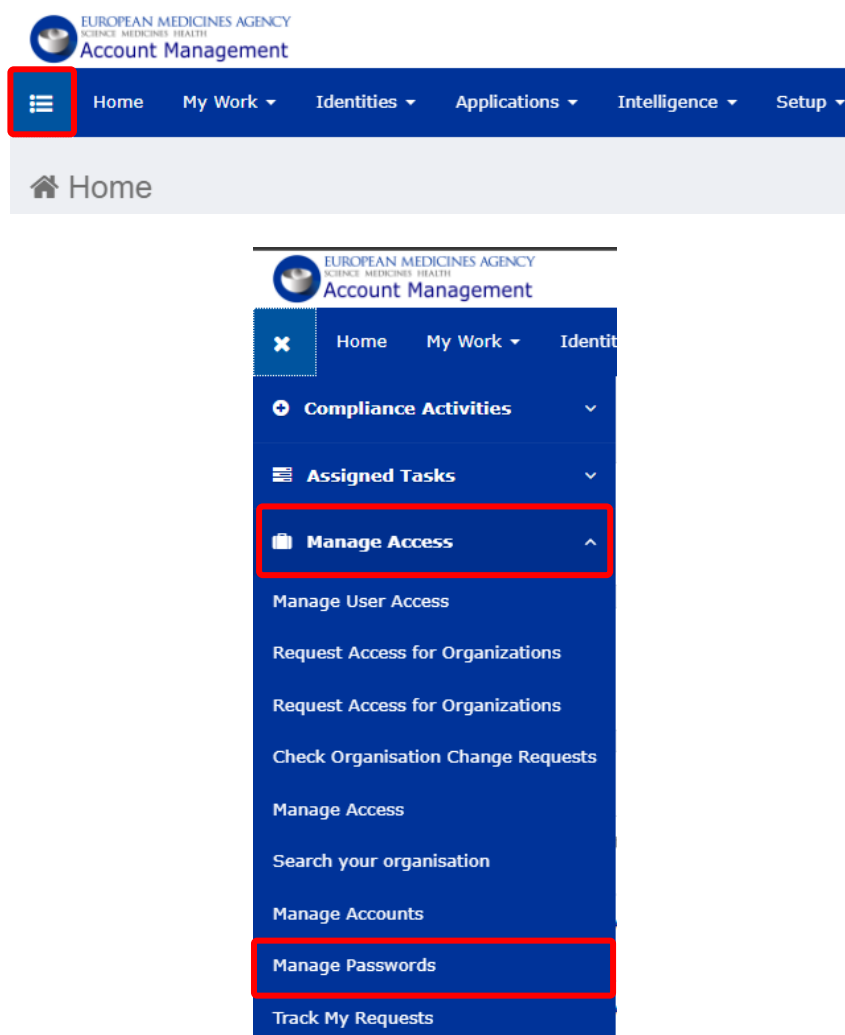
EUROPEAN MEDICINES AGENCY
SCIENCE MEDICINES HEALTH
Account Management

Home My Work Identities Applications Intelligence Setup

Home

EUROPEAN MEDICINES AGENCY
SCIENCE MEDICINES HEALTH
Account Management

Home My Work Identit

Compliance Activities

Assigned Tasks

Manage Access

Manage User Access

Request Access for Organizations

Request Access for Organizations

Check Organisation Change Requests

Manage Access

Search your organisation

Manage Accounts

Manage Passwords

Track My Requests